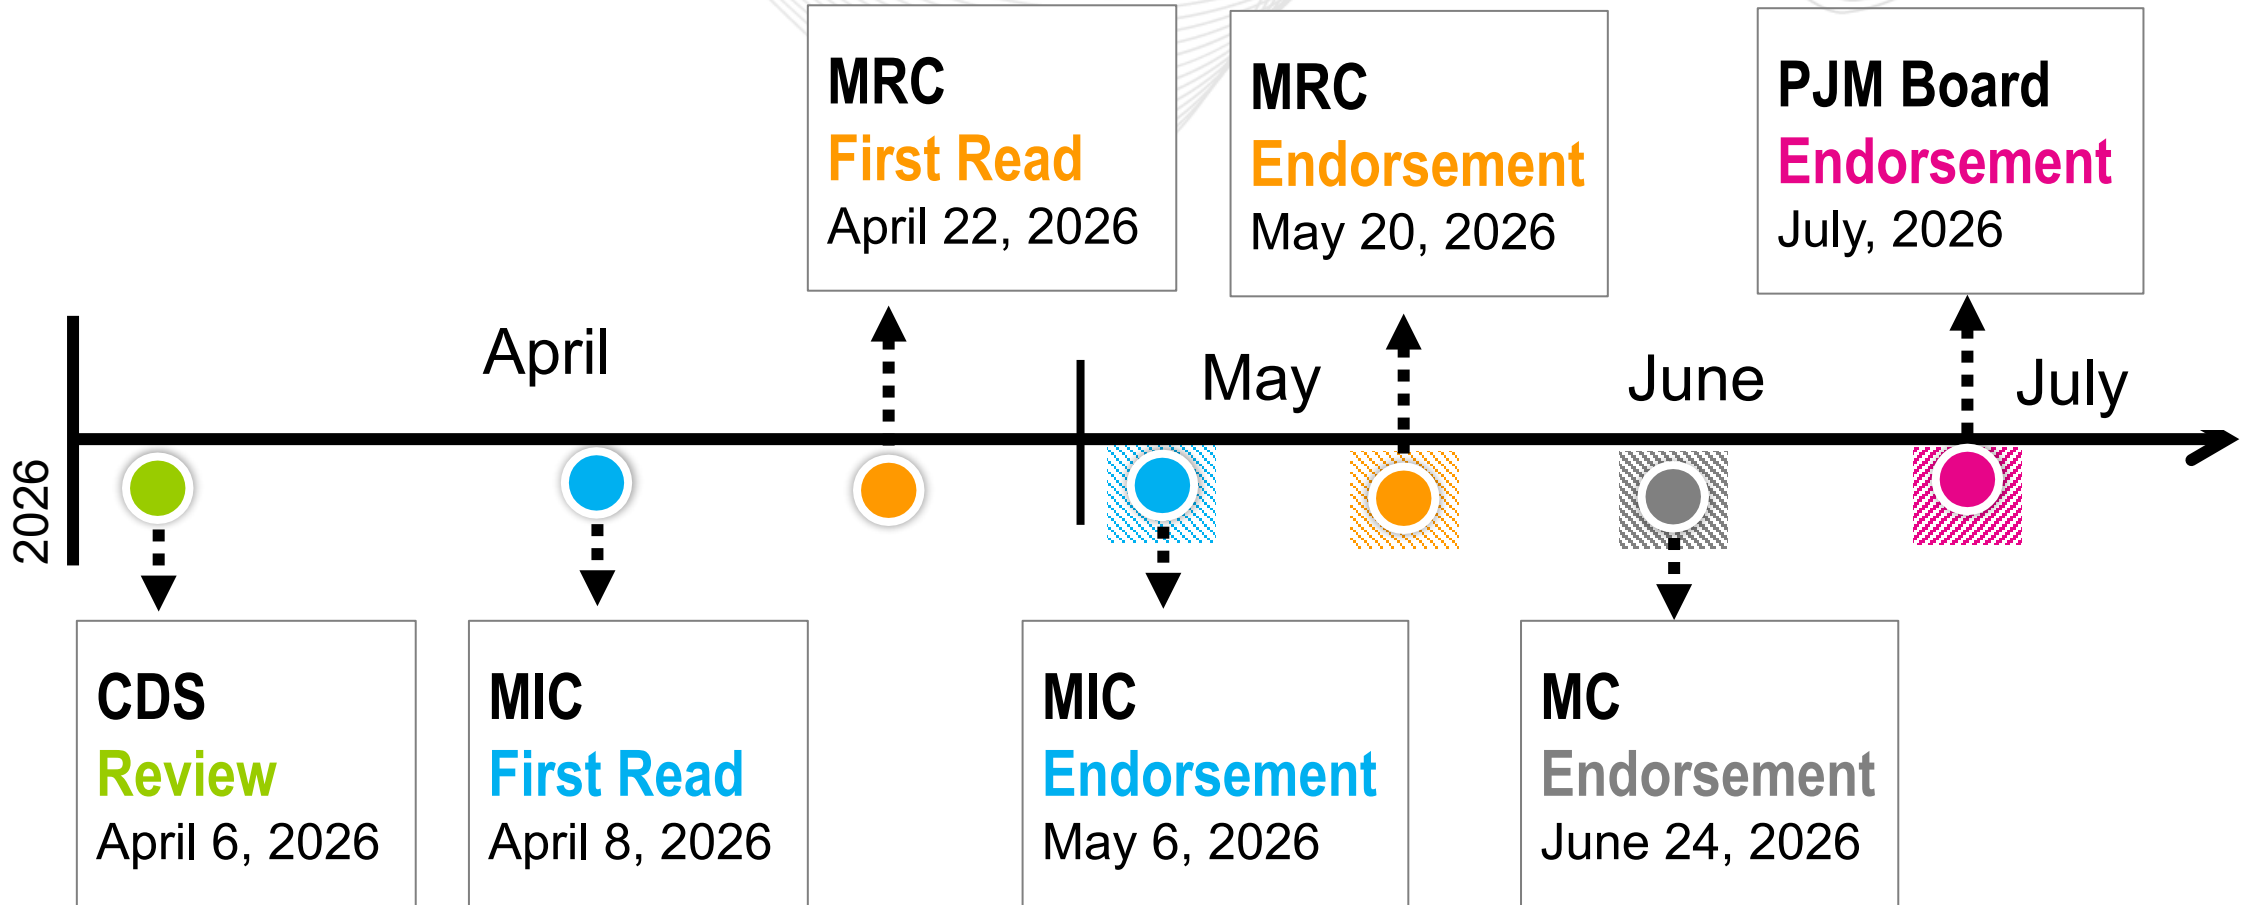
MRC
First Read
April 22, 2026

MRC
Endorsement
May 20, 2026

PJM Board
Endorsement
July, 2026

April

May

June

July

2026

CDS
Review
April 6, 2026

MIC
First Read
April 8, 2026

MIC
Endorsement
May 6, 2026

MC
Endorsement
June 24, 2026